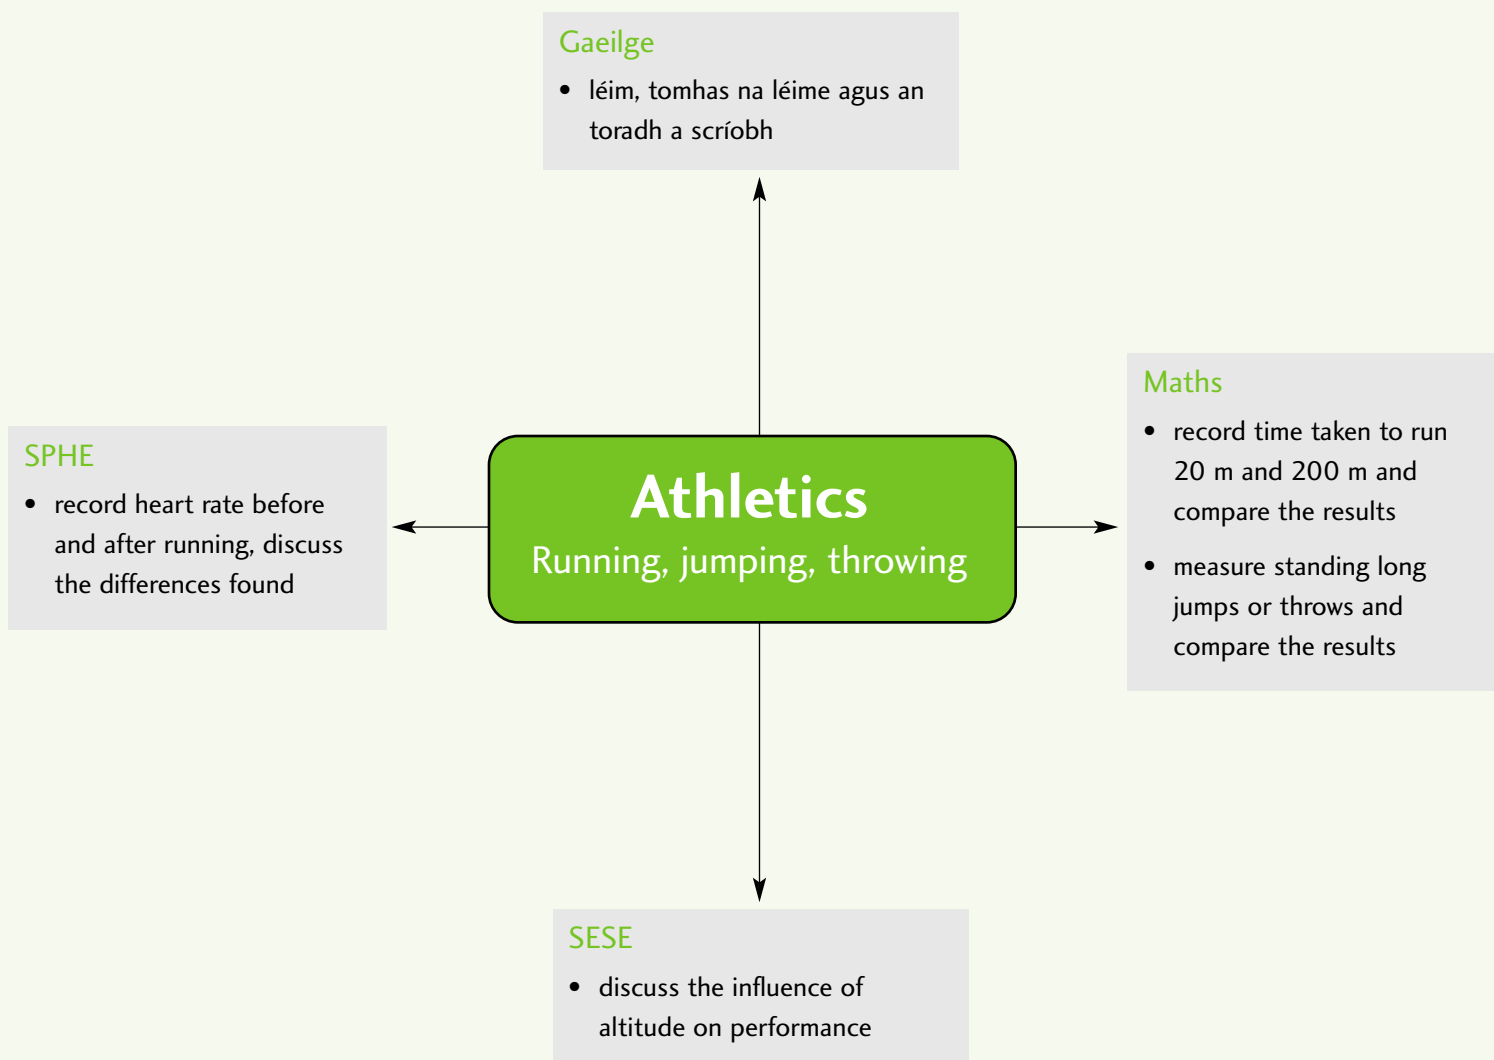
Gaeilge

- léim, tomhas na léime agus an toradh a scríobh

SPHE

- record heart rate before and after running, discuss the differences found

Athletics
Running, jumping, throwing

Maths

- record time taken to run 20 m and 200 m and compare the results
- measure standing long jumps or throws and compare the results

SESE

- discuss the influence of altitude on performance